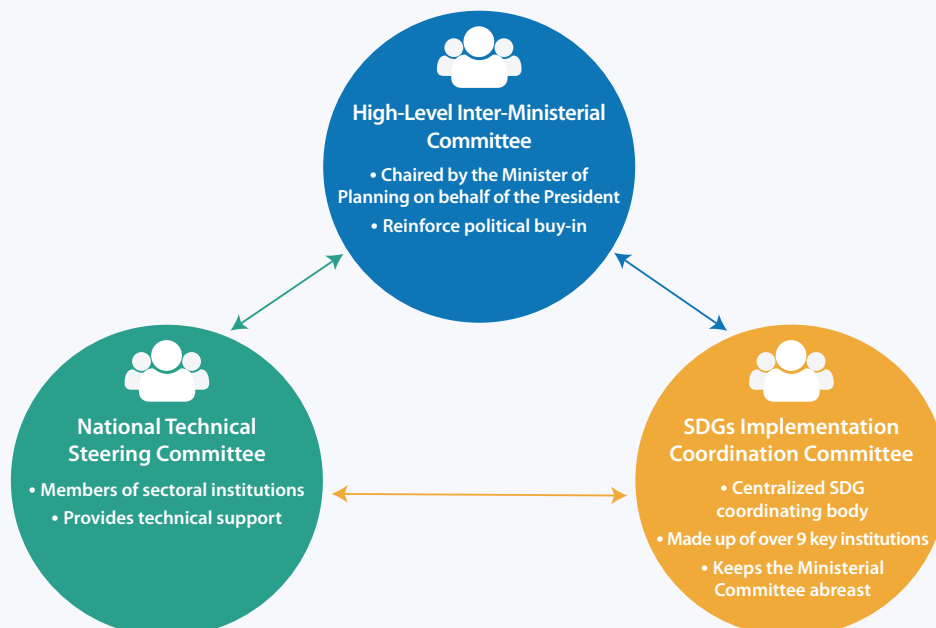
High-Level Inter-Ministerial Committee

• Chaired by the Minister of Planning on behalf of the President

• Reinforce political buy-in

National Technical Steering Committee

• Members of sectoral institutions

• Provides technical support

SDGs Implementation Coordination Committee

• Centralized SDG coordinating body

• Made up of over 9 key institutions

• Keeps the Ministerial Committee abreast